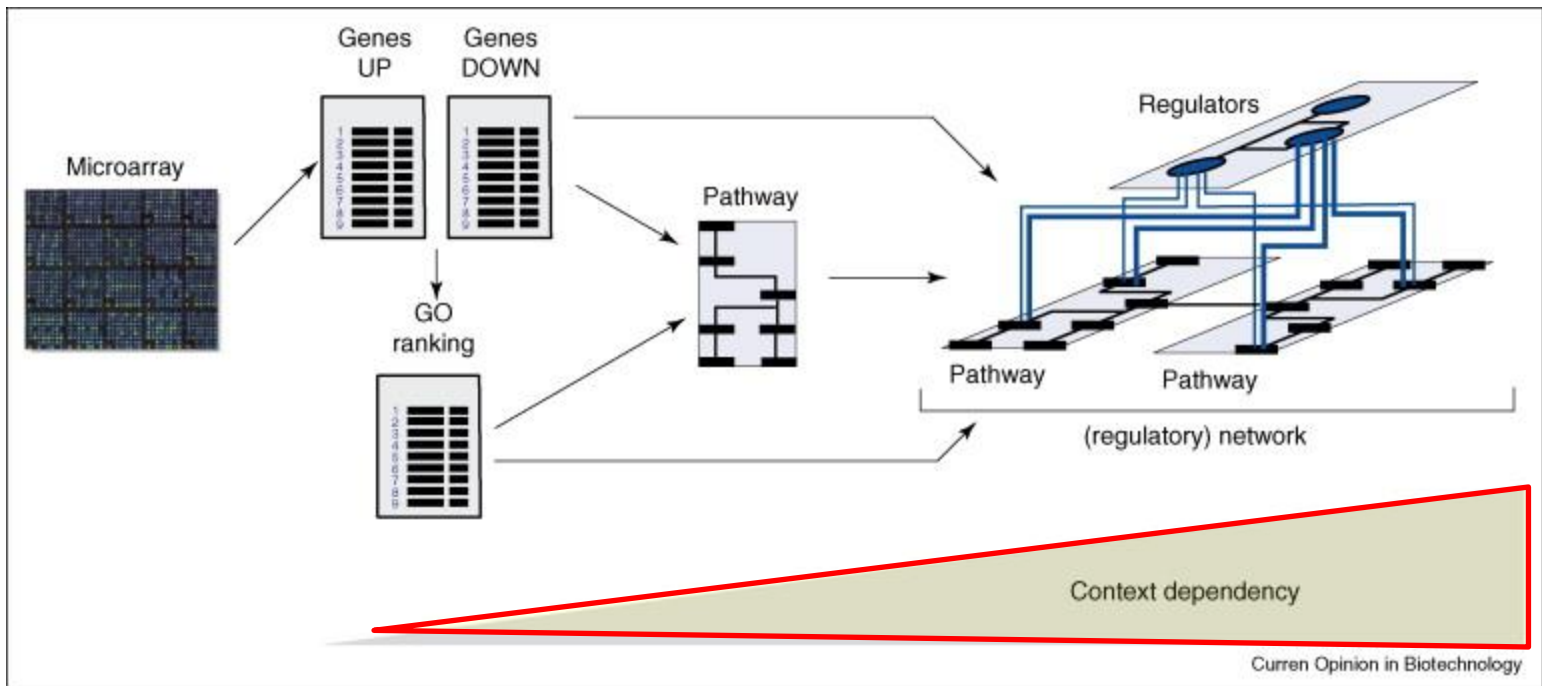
Genes UP

Genes DOWN

Microarray

1
2
3
4
5
6
7
8
9

1
2
3
4
5
6
7
8
9

GO ranking

1
2
3
4
5
6
7
8
9

Pathway

Regulators

Pathway

Pathway

(regulatory) network

Context dependency

Curren Opinion in Biotechnology